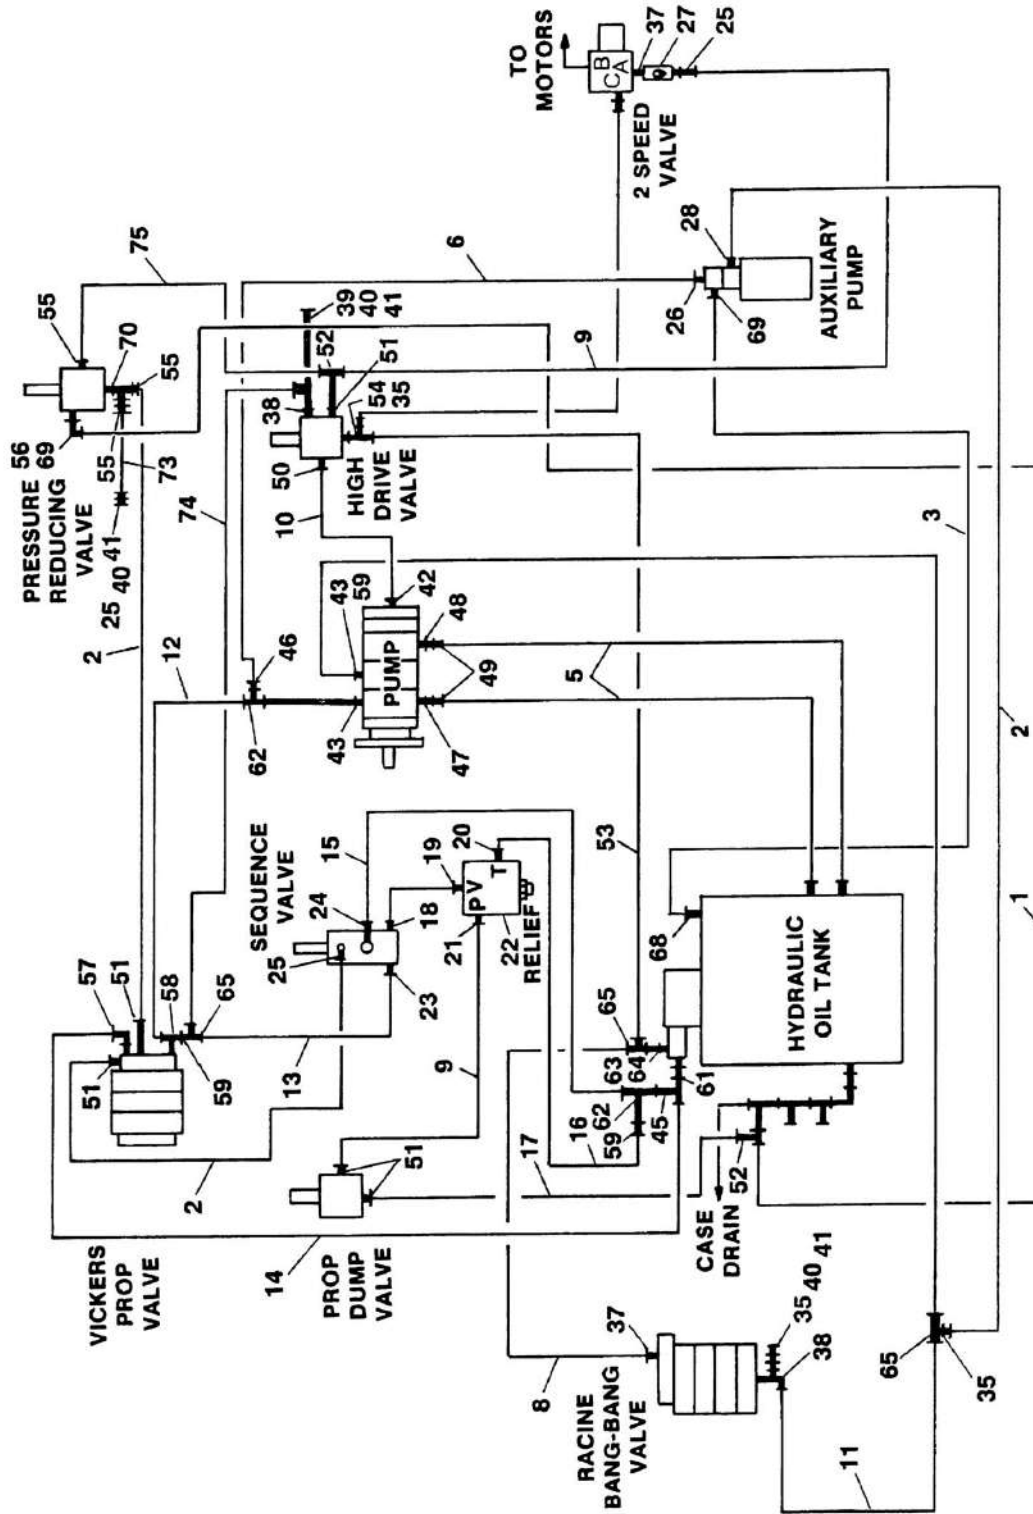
TO MOTORS
B
C A
37
27
25
2 SPEED VALVE
28
AUXILIARY PUMP
26
69
6
75
55
70
55
56 69
PRESSURE REDUCING VALVE
55
73
41
40
25
39 40 41
52
51
9
38
54 35
50
HIGH DRIVE VALVE
10
74
2
12
46
43 59
42
PUMP
48
49
5
3
62
43
47
2
SEQUENCE VALVE
15
19
20
PV
T
24
18
25
21
22
RELIEF
53
68
HYDRAULIC OIL TANK
57
51
58
65
51
59
23
13
9
65
64
63
62
59
61
45
16
17
2
51
52
CASE DRAIN
1
VICKERS PROP VALVE
14
PROP DUMP VALVE
40 41
35
37
38
8
RACINE BANG-BANG VALVE
65
35
11